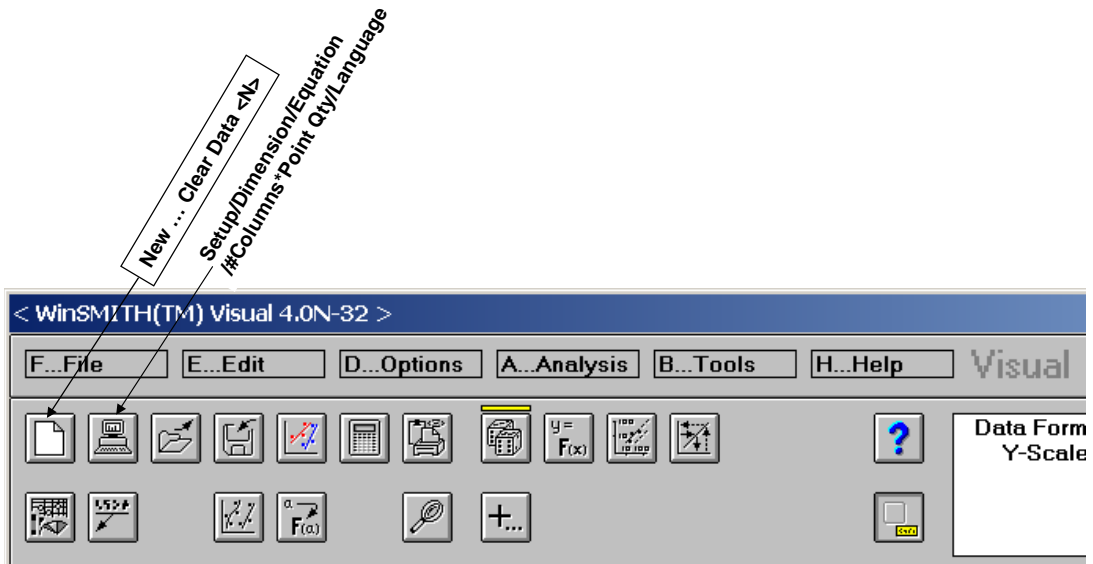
New … Clear Data <N>

Setup/Dimension/Equation /#Columns*Point Qty/Language

< WinSMITH(TM) Visual 4.0N-32 >

F...File
E...Edit
D...Options
A...Analysis
B...Tools
H...Help
Visual

y=
F(x)

α
F(α)

+...

?

Data Form
Y-Scale